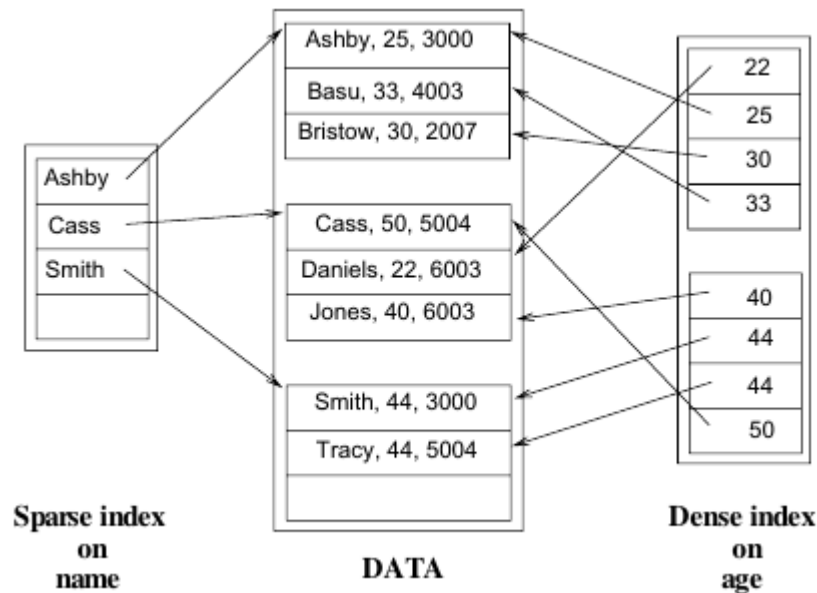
Ashby
Cass
Smith

Ashby, 25, 3000
Basu, 33, 4003
Bristow, 30, 2007

Cass, 50, 5004
Daniels, 22, 6003
Jones, 40, 6003

Smith, 44, 3000
Tracy, 44, 5004

22
25
30
33

40
44
44
50

Sparse index on name

DATA

Dense index on age